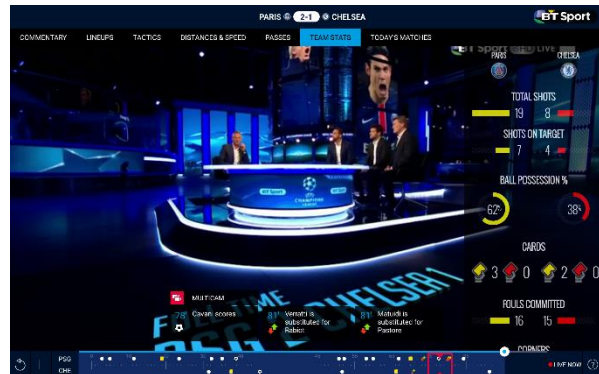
PARIS 2-1 CHELSEA

BT Sport

COMMENTARY LINEUPS TACTICS DISTANCES & SPEED PASSES TEAM STATS TODAYS MATCHES

PARIS CHELSEA

TOTAL SHOTS
19 8

SHOTS ON TARGET
7 4

BALL POSSESSION %
62% 38%

CARDS
3 0 2 0

FOULS COMMITTED
16 15

CORNERS

MULTICAM

78' Cavani scores

81' Verratti is substituted for Rabiot

81' Matuidi is substituted for Pastore

FULL TIME PSG CHELSEA

PSG
CHE

LIVE NOW